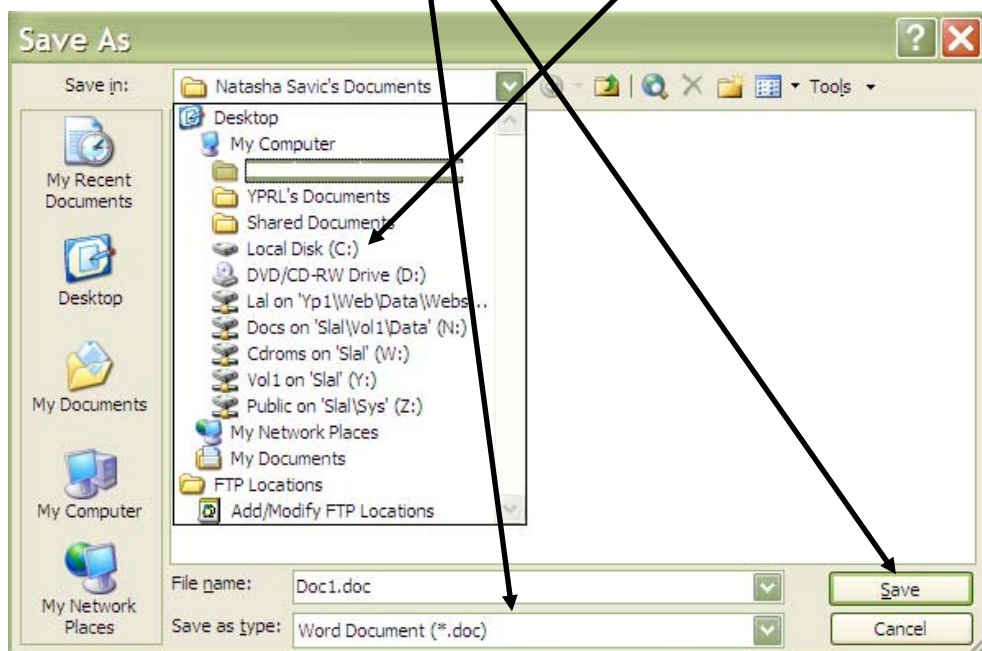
Save As

Save in: Natasha Savic's Documents

Tools

My Recent Documents

Desktop

My Documents

My Computer

My Network Places

Desktop
My Computer
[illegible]
YPRL's Documents
Shared Documents
Local Disk (C:)
DVD/CD-RW Drive (D:)
Lal on 'Yp1\Web\Data\Webs...
Docs on 'Slal\Vol1\Data' (N:)
Cdroms on 'Slal' (W:)
Vol1 on 'Slal' (Y:)
Public on 'Slal\Sys' (Z:)
My Network Places
My Documents
FTP Locations
Add/Modify FTP Locations

File name: Doc1.doc

Save as type: Word Document (*.doc)

Save

Cancel